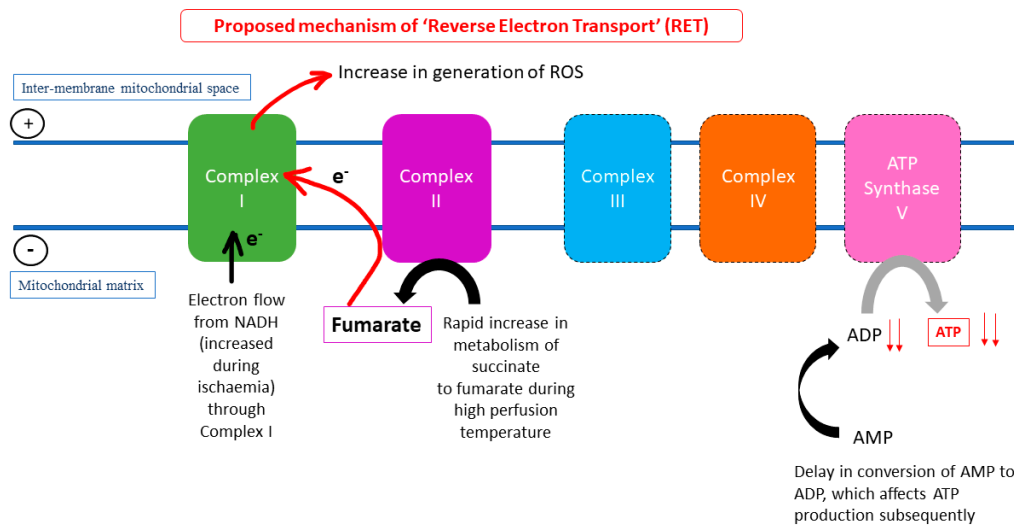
Proposed mechanism of 'Reverse Electron Transport' (RET)

Inter-membrane mitochondrial space

Increase in generation of ROS

+

Complex I

$e^-$

Complex II

Complex III

Complex IV

ATP Synthase V

-

$e^-$

Mitochondrial matrix

Electron flow from NADH (increased during ischaemia) through Complex I

Fumarate

Rapid increase in metabolism of succinate to fumarate during high perfusion temperature

ADP

ATP

AMP

Delay in conversion of AMP to ADP, which affects ATP production subsequently